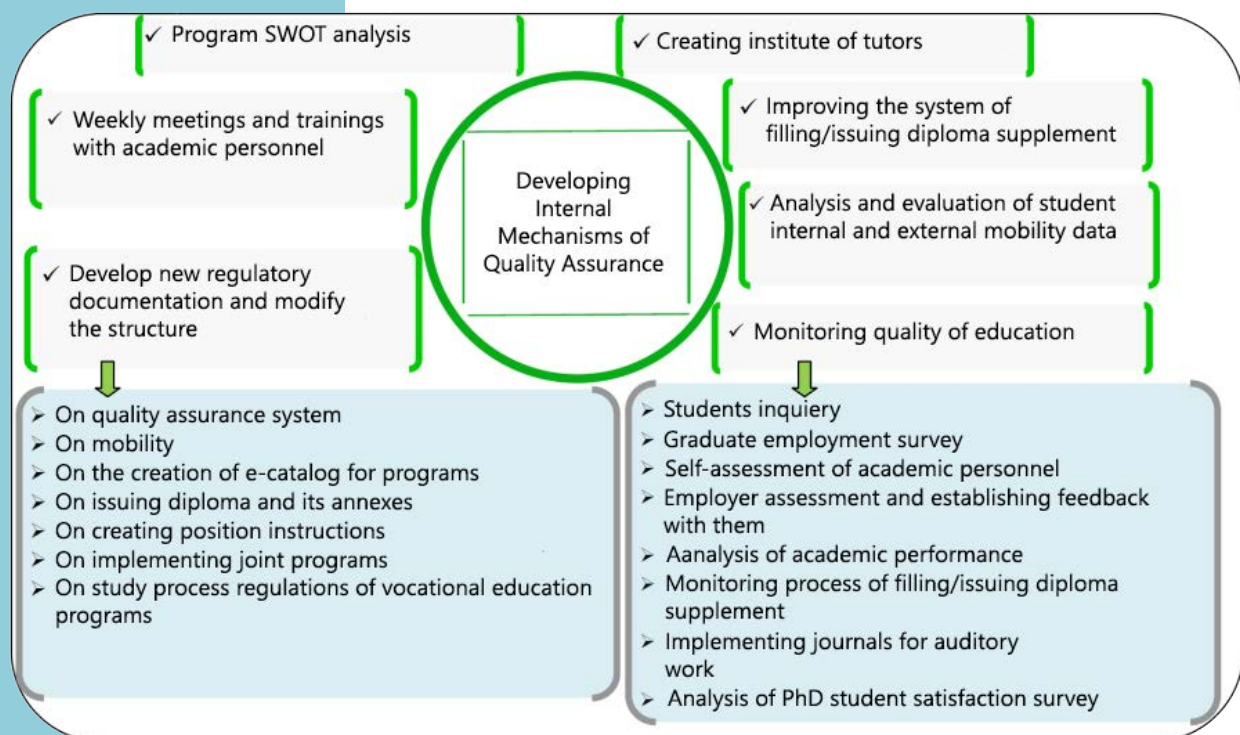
✓ Program SWOT analysis

✓ Creating institute of tutors

✓ Weekly meetings and trainings with academic personnel

Developing Internal Mechanisms of Quality Assurance

✓ Improving the system of filling/issuing diploma supplement

✓ Analysis and evaluation of student internal and external mobility data

✓ Develop new regulatory documentation and modify the structure

✓ Monitoring quality of education

➢ On quality assurance system
➢ On mobility
➢ On the creation of e-catalog for programs
➢ On issuing diploma and its annexes
➢ On creating position instructions
➢ On implementing joint programs
➢ On study process regulations of vocational education programs

➢ Students inquiery
➢ Graduate employment survey
➢ Self-assessment of academic personnel
➢ Employer assessment and establishing feedback with them
➢ Aanalysis of academic performance
➢ Monitoring process of filling/issuing diploma supplement
➢ Implementing journals for auditory work
➢ Analysis of PhD student satisfaction survey